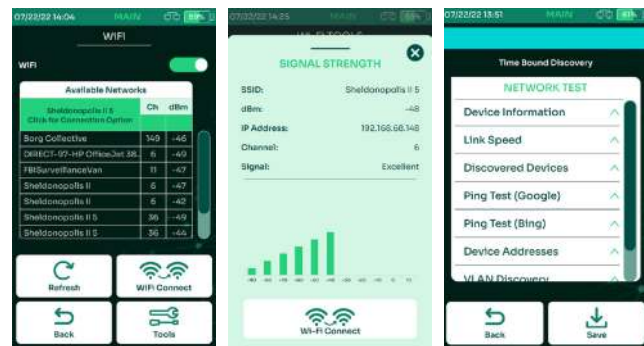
07/22/22 14:04 MAIN 89%

WIFI

WiFi

Available Networks

| Sheldonopolis II 5 Click for Connection Option | Ch | dBm |
|---|---|---|
| Borg Collective | 149 | -46 |
| DIRECT-97-HP OfficeJet 38.. | 6 | -49 |
| FBISurveillanceVan | 11 | -47 |
| Sheldonopolis II | 6 | -47 |
| Sheldonopolis II | 6 | -42 |
| Sheldonopolis II 5 | 36 | -49 |
| Sheldonopolis II 5 | 36 | -44 |

Refresh

WiFi Connect

Back

Tools

07/22/22 14:25 MAIN

WI-FI TOOLS

SIGNAL STRENGTH

SSID: Sheldonopolis II 5

dBm: -48

IP Address: 192.168.68.148

Channel: 6

Signal: Excellent

Wi-Fi Connect

07/22/22 13:51 MAIN

Time Bound Discovery

NETWORK TEST

Device Information

Link Speed

Discovered Devices

Ping Test (Google)

Ping Test (Bing)

Device Addresses

VLAN Discovery

Back

Save